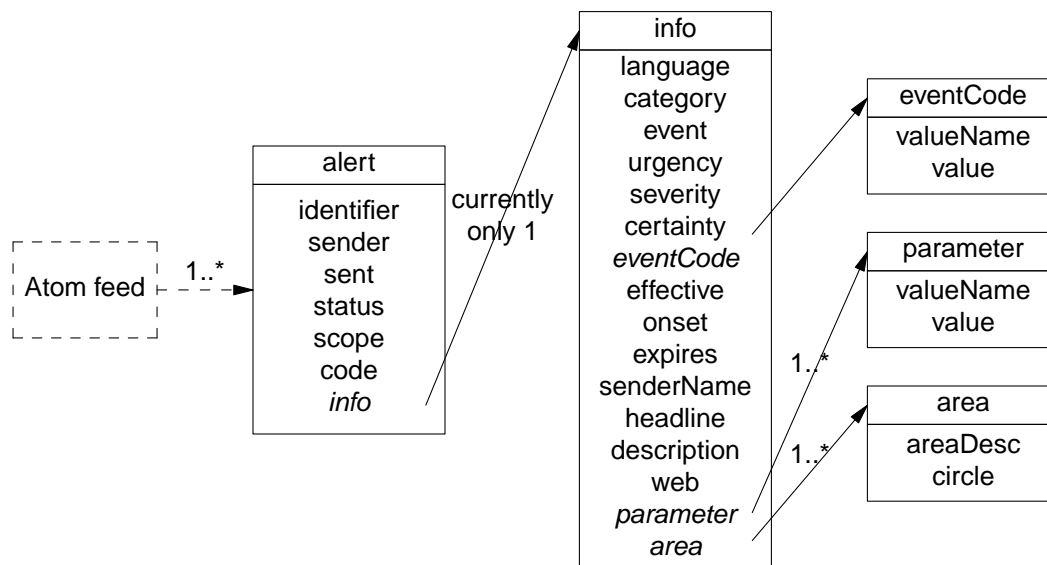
Atom feed
1..*
alert
identifier
sender
sent
status
scope
code
*info*
currently only 1
info
language
category
event
urgency
severity
certainty
*eventCode*
effective
onset
expires
senderName
headline
description
web
*parameter*
*area*
eventCode
valueName
value
parameter
valueName
value
1..*
area
areaDesc
circle
1..*